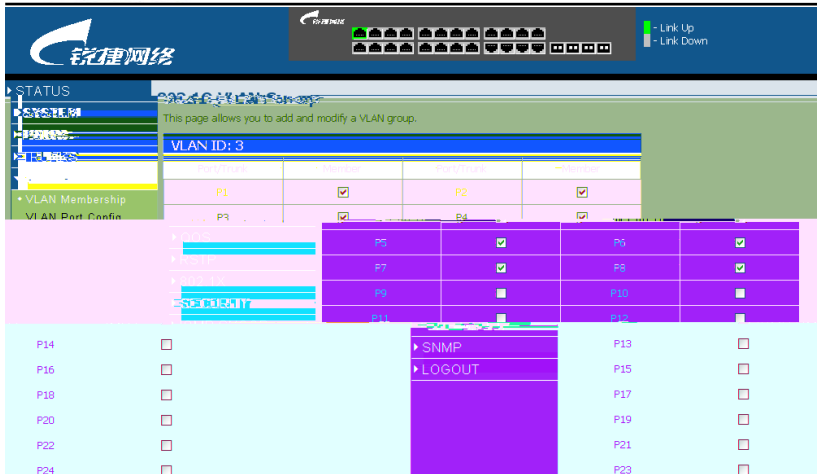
锐捷网络

- Link Up
- Link Down

STATUS
SYSTEM
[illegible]
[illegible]

VLAN Membership
VLAN Port Config

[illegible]

This page allows you to add and modify a VLAN group.

VLAN ID: 3

| Port/Trunk | Member | Port/Trunk | Member |
|---|---|---|---|
| P1 | ☑ | P2 | ☑ |
| P3 | ☑ | P4 | ☑ |
| P5 | ☑ | P6 | ☑ |
| P7 | ☑ | P8 | ☑ |
| P9 | ☐ | P10 | ☐ |
| P11 | ☐ | P12 | ☐ |

QOS
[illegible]
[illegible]
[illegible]

SNMP
LOGOUT

| | | | |
|---|---|---|---|
| P14 | ☐ | P13 | ☐ |
| P16 | ☐ | P15 | ☐ |
| P18 | ☐ | P17 | ☐ |
| P20 | ☐ | P19 | ☐ |
| P22 | ☐ | P21 | ☐ |
| P24 | ☐ | P23 | ☐ |